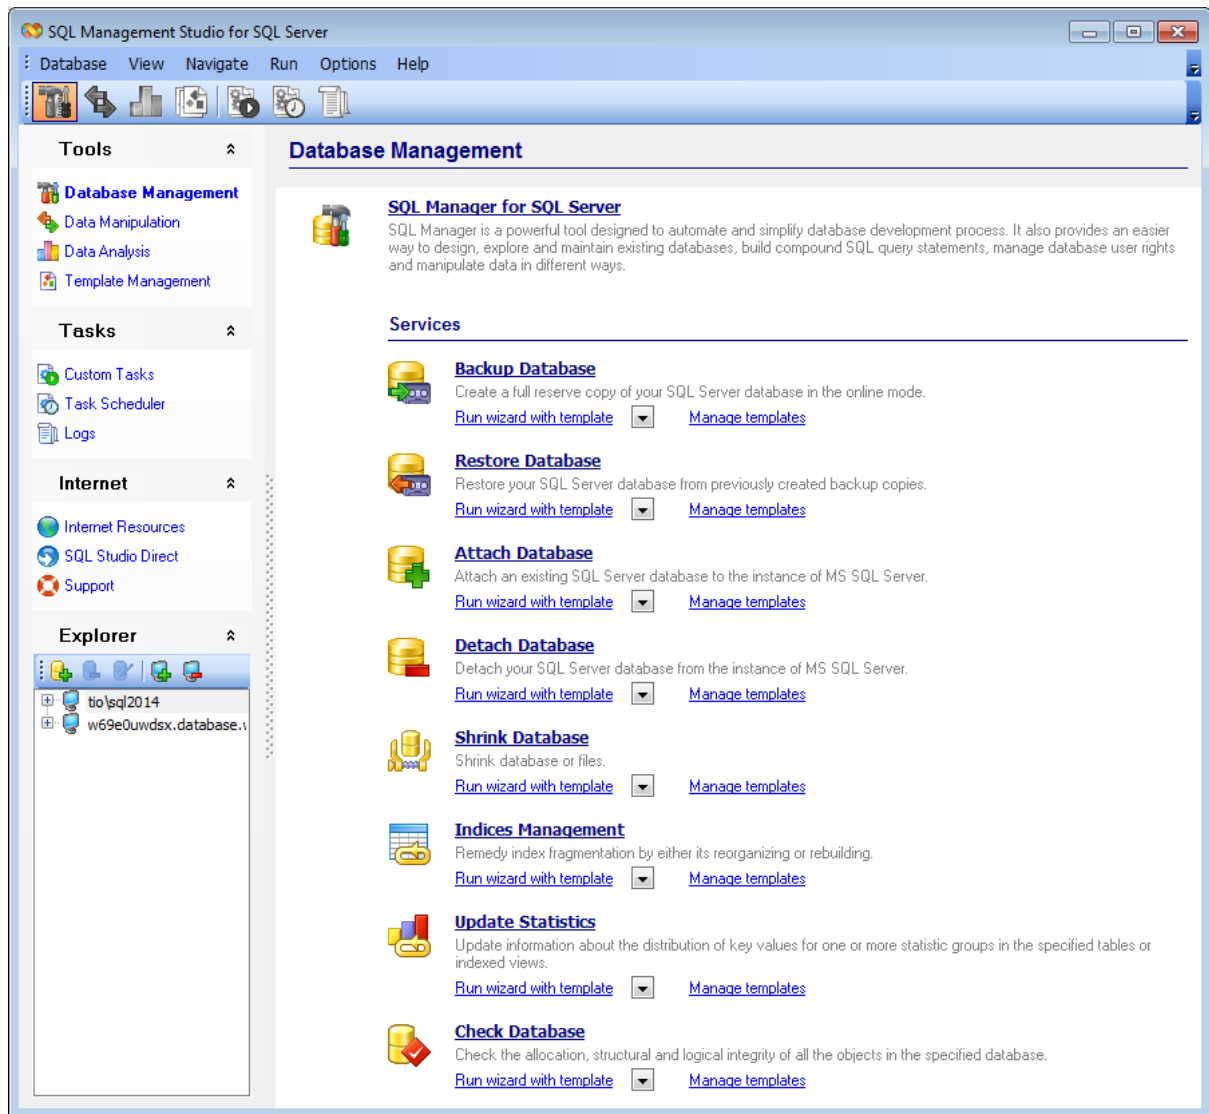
SQL Management Studio for SQL Server

Database View Navigate Run Options Help

Tools

Database Management
Data Manipulation
Data Analysis
Template Management

Tasks

Custom Tasks
Task Scheduler
Logs

Internet

Internet Resources
SQL Studio Direct
Support

Explorer

tio\sql2014
w69e0uwdsx.database.\

Database Management

SQL Manager for SQL Server
SQL Manager is a powerful tool designed to automate and simplify database development process. It also provides an easier way to design, explore and maintain existing databases, build compound SQL query statements, manage database user rights and manipulate data in different ways.

Services

Backup Database
Create a full reserve copy of your SQL Server database in the online mode.
Run wizard with template Manage templates

Restore Database
Restore your SQL Server database from previously created backup copies.
Run wizard with template Manage templates

Attach Database
Attach an existing SQL Server database to the instance of MS SQL Server.
Run wizard with template Manage templates

Detach Database
Detach your SQL Server database from the instance of MS SQL Server.
Run wizard with template Manage templates

Shrink Database
Shrink database or files.
Run wizard with template Manage templates

Indices Management
Remedy index fragmentation by either its reorganizing or rebuilding.
Run wizard with template Manage templates

Update Statistics
Update information about the distribution of key values for one or more statistic groups in the specified tables or indexed views.
Run wizard with template Manage templates

Check Database
Check the allocation, structural and logical integrity of all the objects in the specified database.
Run wizard with template Manage templates